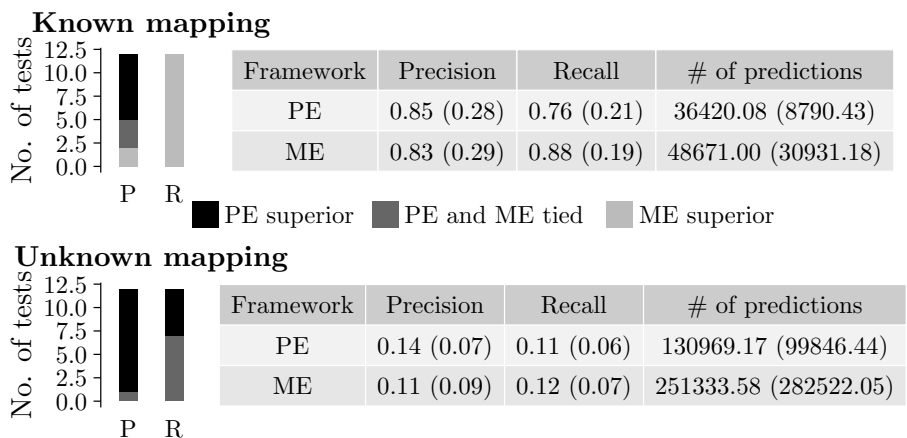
**Known mapping**

No. of tests
12.5
10.0
7.5
5.0
2.5
0.0
P R

| Framework | Precision | Recall | # of predictions |
|---|---|---|---|
| PE | 0.85 (0.28) | 0.76 (0.21) | 36420.08 (8790.43) |
| ME | 0.83 (0.29) | 0.88 (0.19) | 48671.00 (30931.18) |

PE superior PE and ME tied ME superior

**Unknown mapping**

No. of tests
12.5
10.0
7.5
5.0
2.5
0.0
P R

| Framework | Precision | Recall | # of predictions |
|---|---|---|---|
| PE | 0.14 (0.07) | 0.11 (0.06) | 130969.17 (99846.44) |
| ME | 0.11 (0.09) | 0.12 (0.07) | 251333.58 (282522.05) |